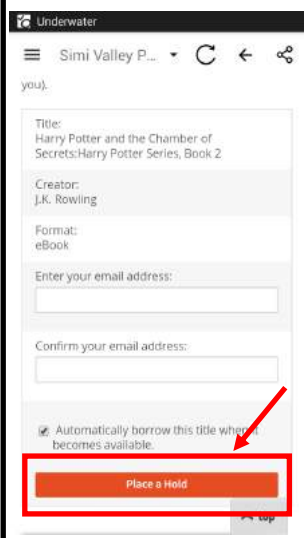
Underwater

Simi Valley P...

you).

Title:
Harry Potter and the Chamber of Secrets:Harry Potter Series, Book 2

Creator:
J.K. Rowling

Format:
eBook

Enter your email address:

Confirm your email address:

Automatically borrow this title when it becomes available.

Place a Hold

top